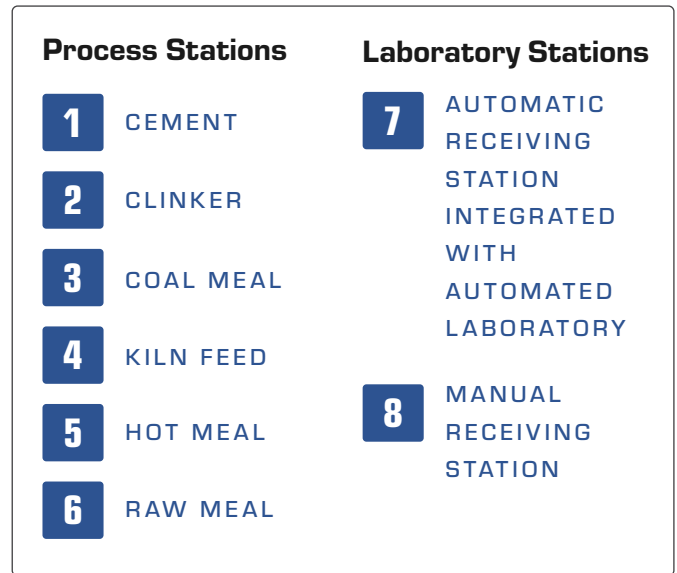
Process Stations

1 CEMENT

2 CLINKER

3 COAL MEAL

4 KILN FEED

5 HOT MEAL

6 RAW MEAL

Laboratory Stations

7 AUTOMATIC RECEIVING STATION INTEGRATED WITH AUTOMATED LABORATORY

8 MANUAL RECEIVING STATION